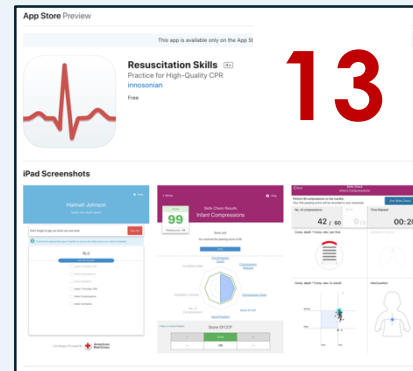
App Store Preview

This app is available only on the App St

Resuscitation Skills 4+
Practice for High-Quality CPR
innosonian
Free

13

iPad Screenshots

Hannah Johnson

Skills Check Results
Infant Compressions
99

Score Of CCF

Infant Compressions

42 / 60

00:2

Conforms with American Red Cross